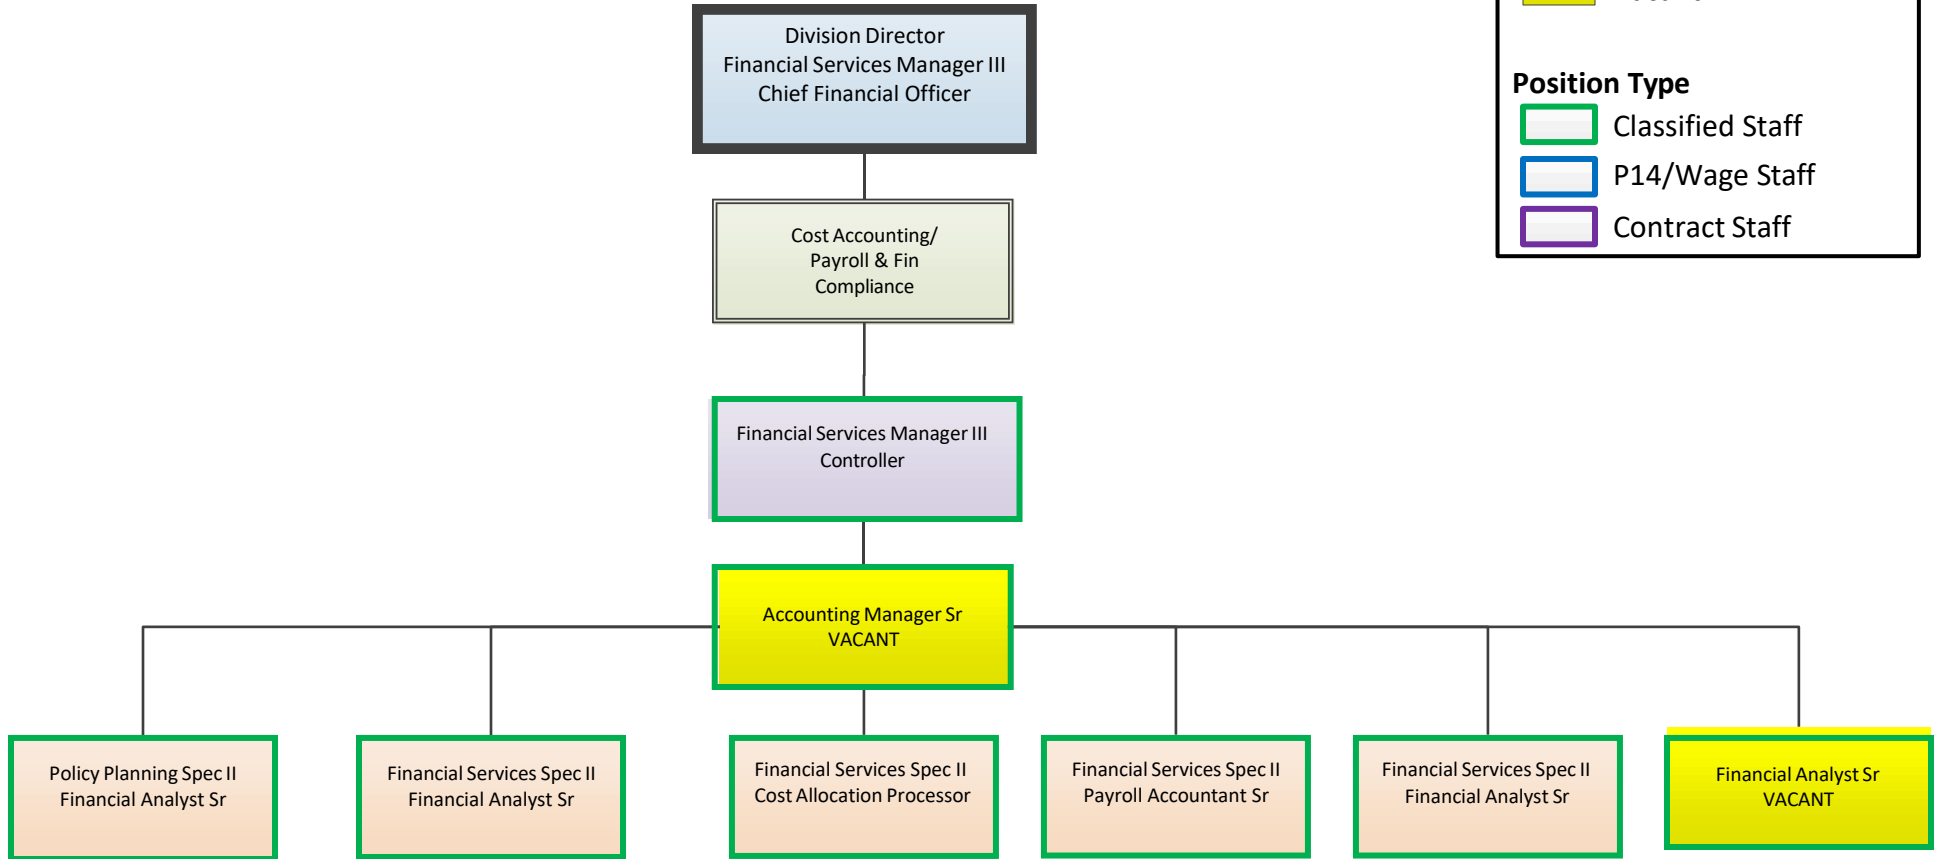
Division Director
Financial Services Manager III
Chief Financial Officer

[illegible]

Position Type
Classified Staff
P14/Wage Staff
Contract Staff

Cost Accounting/
Payroll & Fin
Compliance

Financial Services Manager III
Controller

Accounting Manager Sr
VACANT

Policy Planning Spec II
Financial Analyst Sr

Financial Services Spec II
Financial Analyst Sr

Financial Services Spec II
Cost Allocation Processor

Financial Services Spec II
Payroll Accountant Sr

Financial Services Spec II
Financial Analyst Sr

Financial Analyst Sr
VACANT